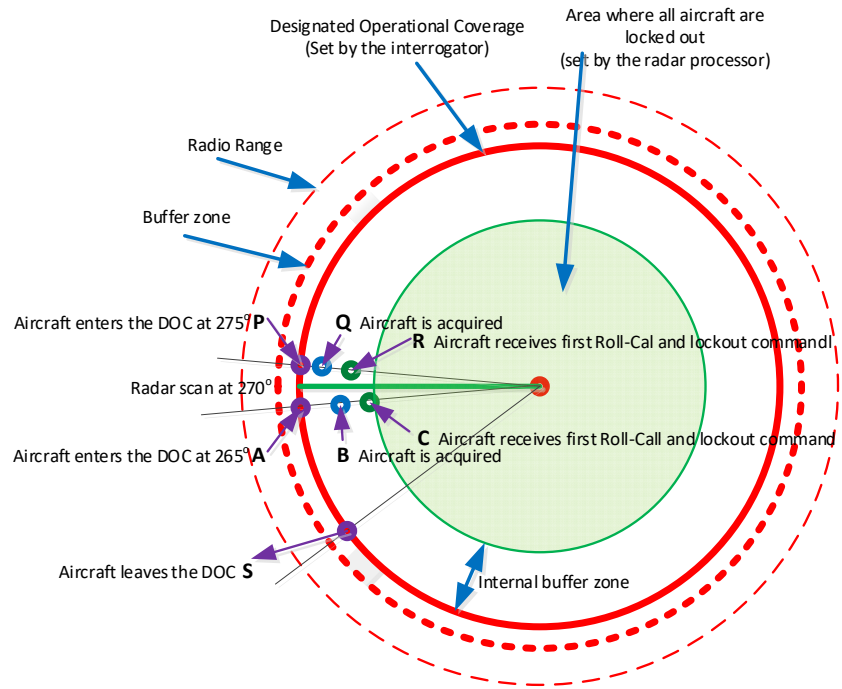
Designated Operational Coverage
(Set by the interrogator)

Area where all aircraft are locked out
(set by the radar processor)

Radio Range

Buffer zone

Aircraft enters the DOC at 275° P

Q Aircraft is acquired

R Aircraft receives first Roll-Cal and lockout commandl

Radar scan at 270°

Aircraft enters the DOC at 265° A

B Aircraft is acquired

C Aircraft receives first Roll-Call and lockout command

Aircraft leaves the DOC S

Internal buffer zone